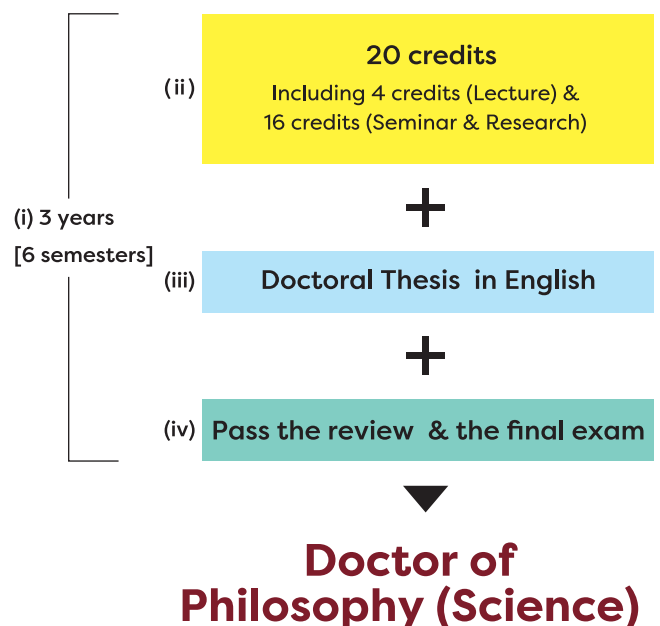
(i) 3 years
[6 semesters]

(ii)

20 credits
Including 4 credits (Lecture) &
16 credits (Seminar & Research)

+

(iii) Doctoral Thesis in English

+

(iv) Pass the review & the final exam

Doctor of
Philosophy (Science)